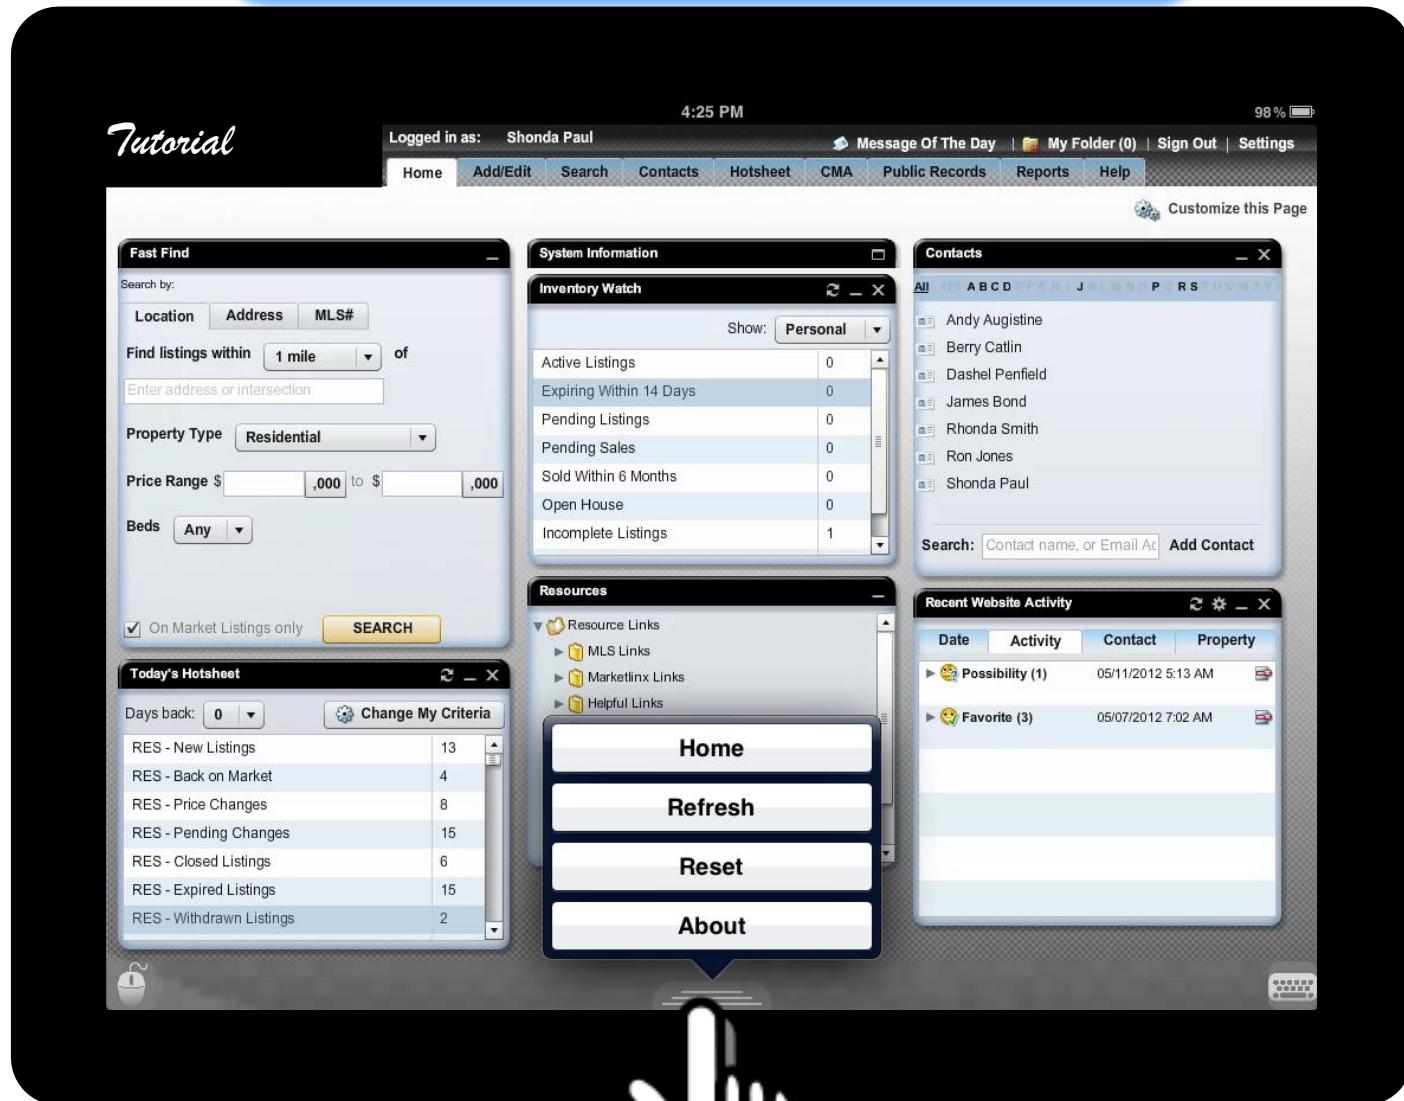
4:25 PM

98 %

Tutorial

Logged in as: Shonda Paul

Message Of The Day | My Folder (0) | Sign Out | Settings

Home | Add/Edit | Search | Contacts | Hotsheet | CMA | Public Records | Reports | Help

Customize this Page

Fast Find

Search by:

Location | Address | MLS#

Find listings within 1 mile of

Enter address or intersection

Property Type Residential

Price Range $ ,000 to $ ,000

Beds Any

On Market Listings only SEARCH

System Information

Inventory Watch

Show: Personal

| | |
|---|---|
| Active Listings | 0 |
| Expiring Within 14 Days | 0 |
| Pending Listings | 0 |
| Pending Sales | 0 |
| Sold Within 6 Months | 0 |
| Open House | 0 |
| Incomplete Listings | 1 |

Contacts

All ABCD J PRS

Andy Augistine
Berry Catlin
Dashel Penfield
James Bond
Rhonda Smith
Ron Jones
Shonda Paul

Search: Contact name, or Email Ac Add Contact

Resources

Resource Links
MLS Links
Marketlinx Links
Helpful Links

Home
Refresh
Reset
About

Recent Website Activity

| Date | Activity | Contact | Property |
|---|---|---|---|
| Possibility (1) | 05/11/2012 5:13 AM | | |
| Favorite (3) | 05/07/2012 7:02 AM | | |

Today's Hotsheet

Days back: 0 Change My Criteria

| | |
|---|---|
| RES - New Listings | 13 |
| RES - Back on Market | 4 |
| RES - Price Changes | 8 |
| RES - Pending Changes | 15 |
| RES - Closed Listings | 6 |
| RES - Expired Listings | 15 |
| RES - Withdrawn Listings | 2 |